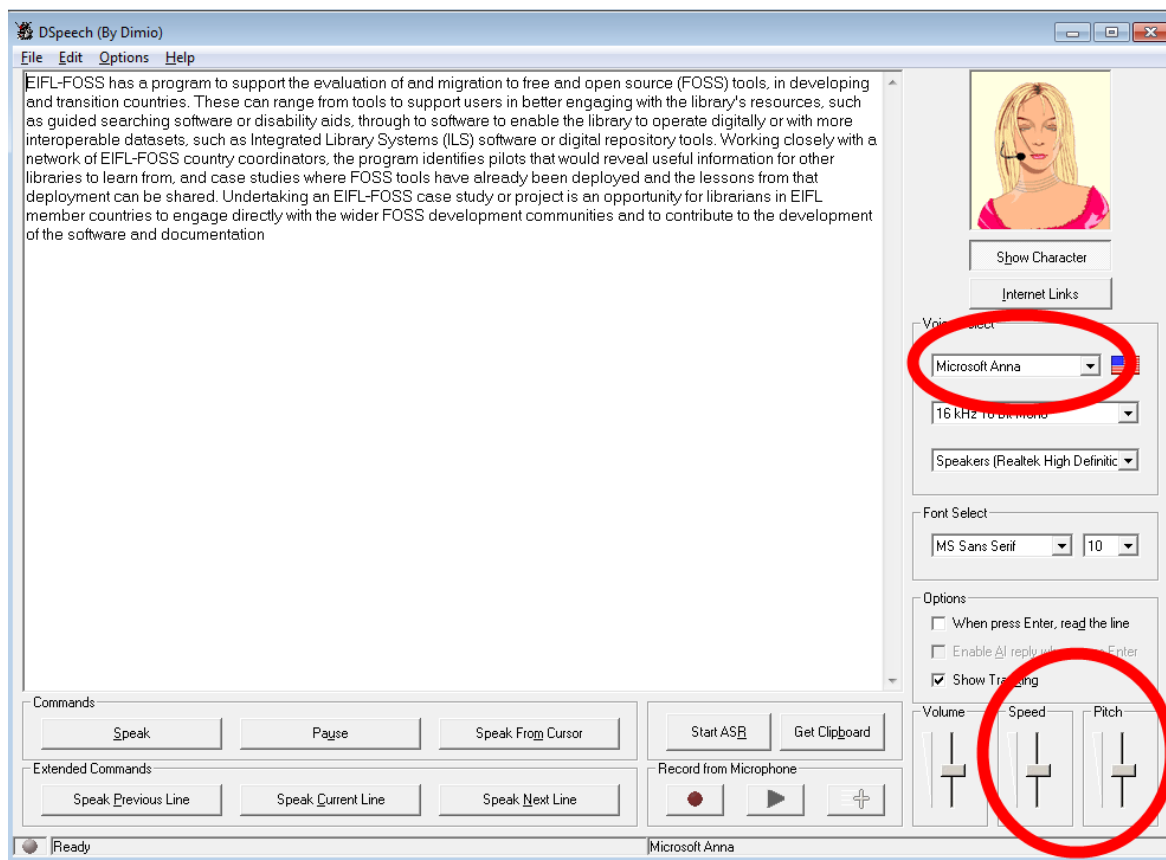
DSpeech (By Dimio)

File Edit Options Help

EIFL-FOSS has a program to support the evaluation of and migration to free and open source (FOSS) tools, in developing and transition countries. These can range from tools to support users in better engaging with the library's resources, such as guided searching software or disability aids, through to software to enable the library to operate digitally or with more interoperable datasets, such as Integrated Library Systems (ILS) software or digital repository tools. Working closely with a network of EIFL-FOSS country coordinators, the program identifies pilots that would reveal useful information for other libraries to learn from, and case studies where FOSS tools have already been deployed and the lessons from that deployment can be shared. Undertaking an EIFL-FOSS case study or project is an opportunity for librarians in EIFL member countries to engage directly with the wider FOSS development communities and to contribute to the development of the software and documentation

Show Character

Internet Links

Voi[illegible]elect

Microsoft Anna

16 kHz 16 Bit Mono

Speakers (Realtek High Definitic

Font Select

MS Sans Serif

10

Options

When press Enter, read the line

Enable AI reply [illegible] Enter

Show Tra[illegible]ing

Commands

Speak

Pause

Speak From Cursor

Start ASR

Get Clipboard

Volume

Speed

Pitch

Extended Commands

Speak Previous Line

Speak Current Line

Speak Next Line

Record from Microphone

Ready

Microsoft Anna